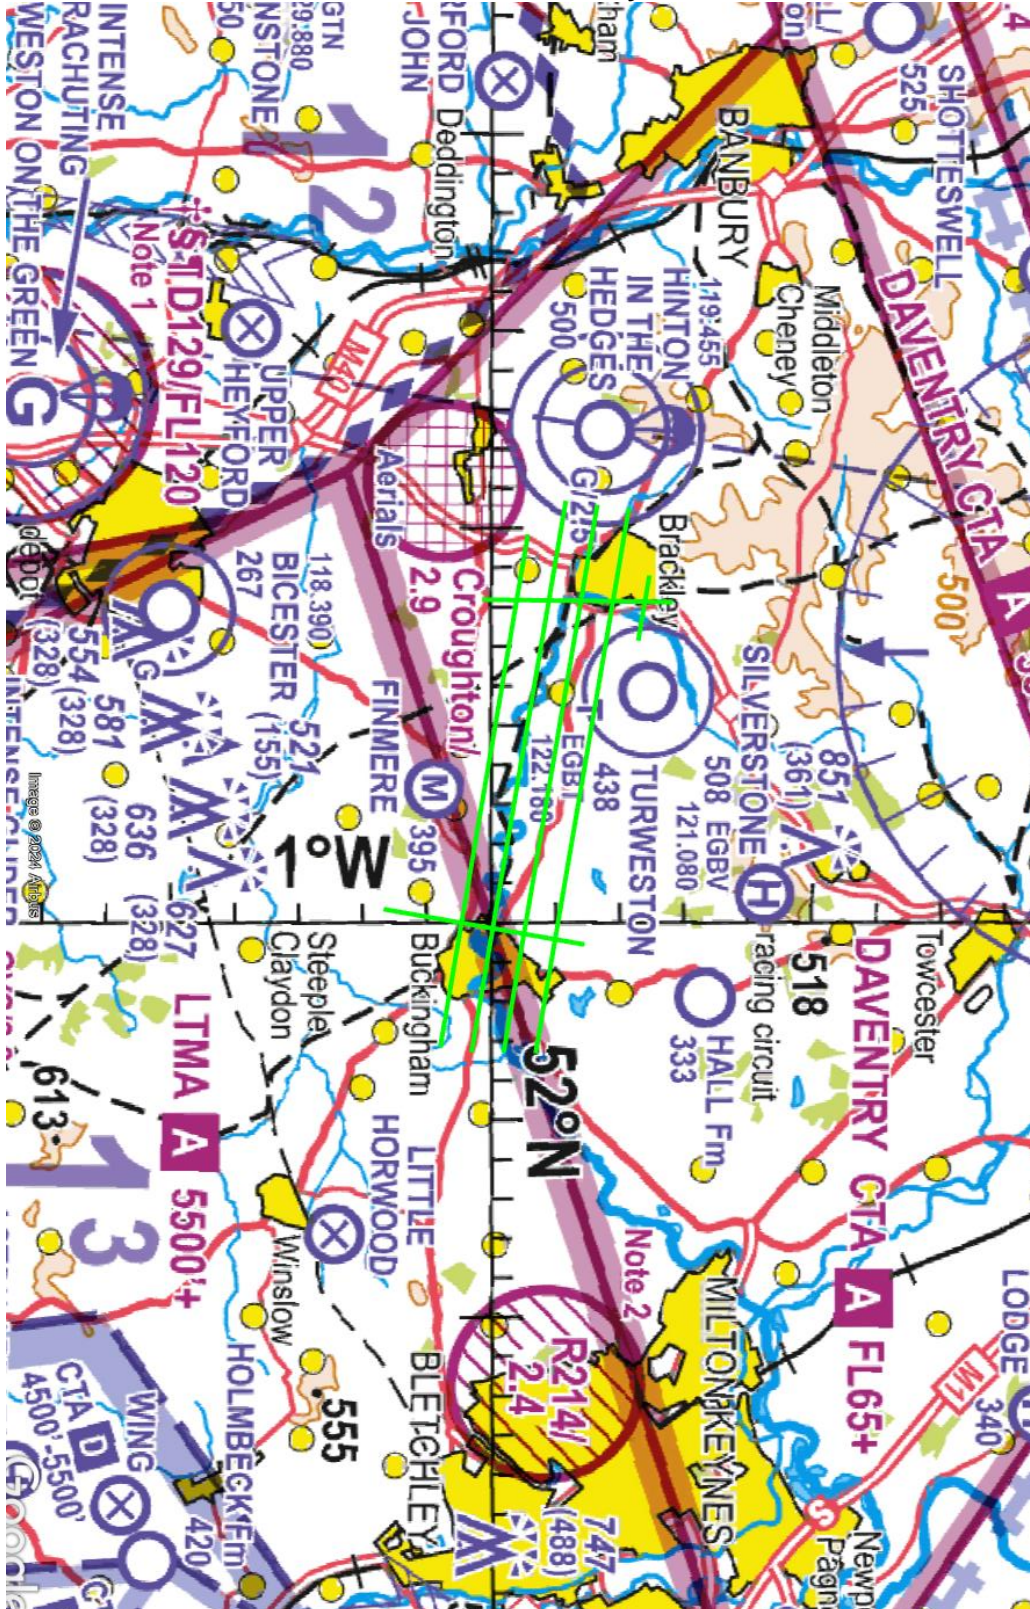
SHOTTESWELL
525
DAVENTRY CTA
A
500
BANBURY
Middleton Cheney
HINTON IN THE HEDGES
119.455
500
G/2.5
Brackley
SILVERSTONE
851 (361)
508 EGBV 121.080
TURWESTON
438
EGBT 122.180
H
racing circuit
518
Towcester
DAVENTRY CTA
A FL65+
HALL Fm
333
52°N
Note 2
MILTON KEYNES
LODGE 340
M1
Newport Pagnell
747 (488)
R214/ 2.4
BLETCHLEY
LITTLE HORWOOD
Buckingham
Steeple Claydon
Winslow
555
HOLMBECK Fm
420
WING
CTA D 4500'-5500'
LTMA A 5500'+
13
613
1°W
M 395
FINMERE
Croughton/ 2.9
Aerials
M40
Deddington
RFORD JOHN
12
29.880
GTN
NSTONE
50
INTENSE PARACHUTING
WESTON ON THE GREEN
G
Note 1
S.T.D.129/FL120
UPPER HEYFORD
BICESTER
118.390
267
521 (155)
581 (328)
554 (328)
636 (328)
627 (328)
dépôt
G
Image © 2024 Airbus
Google